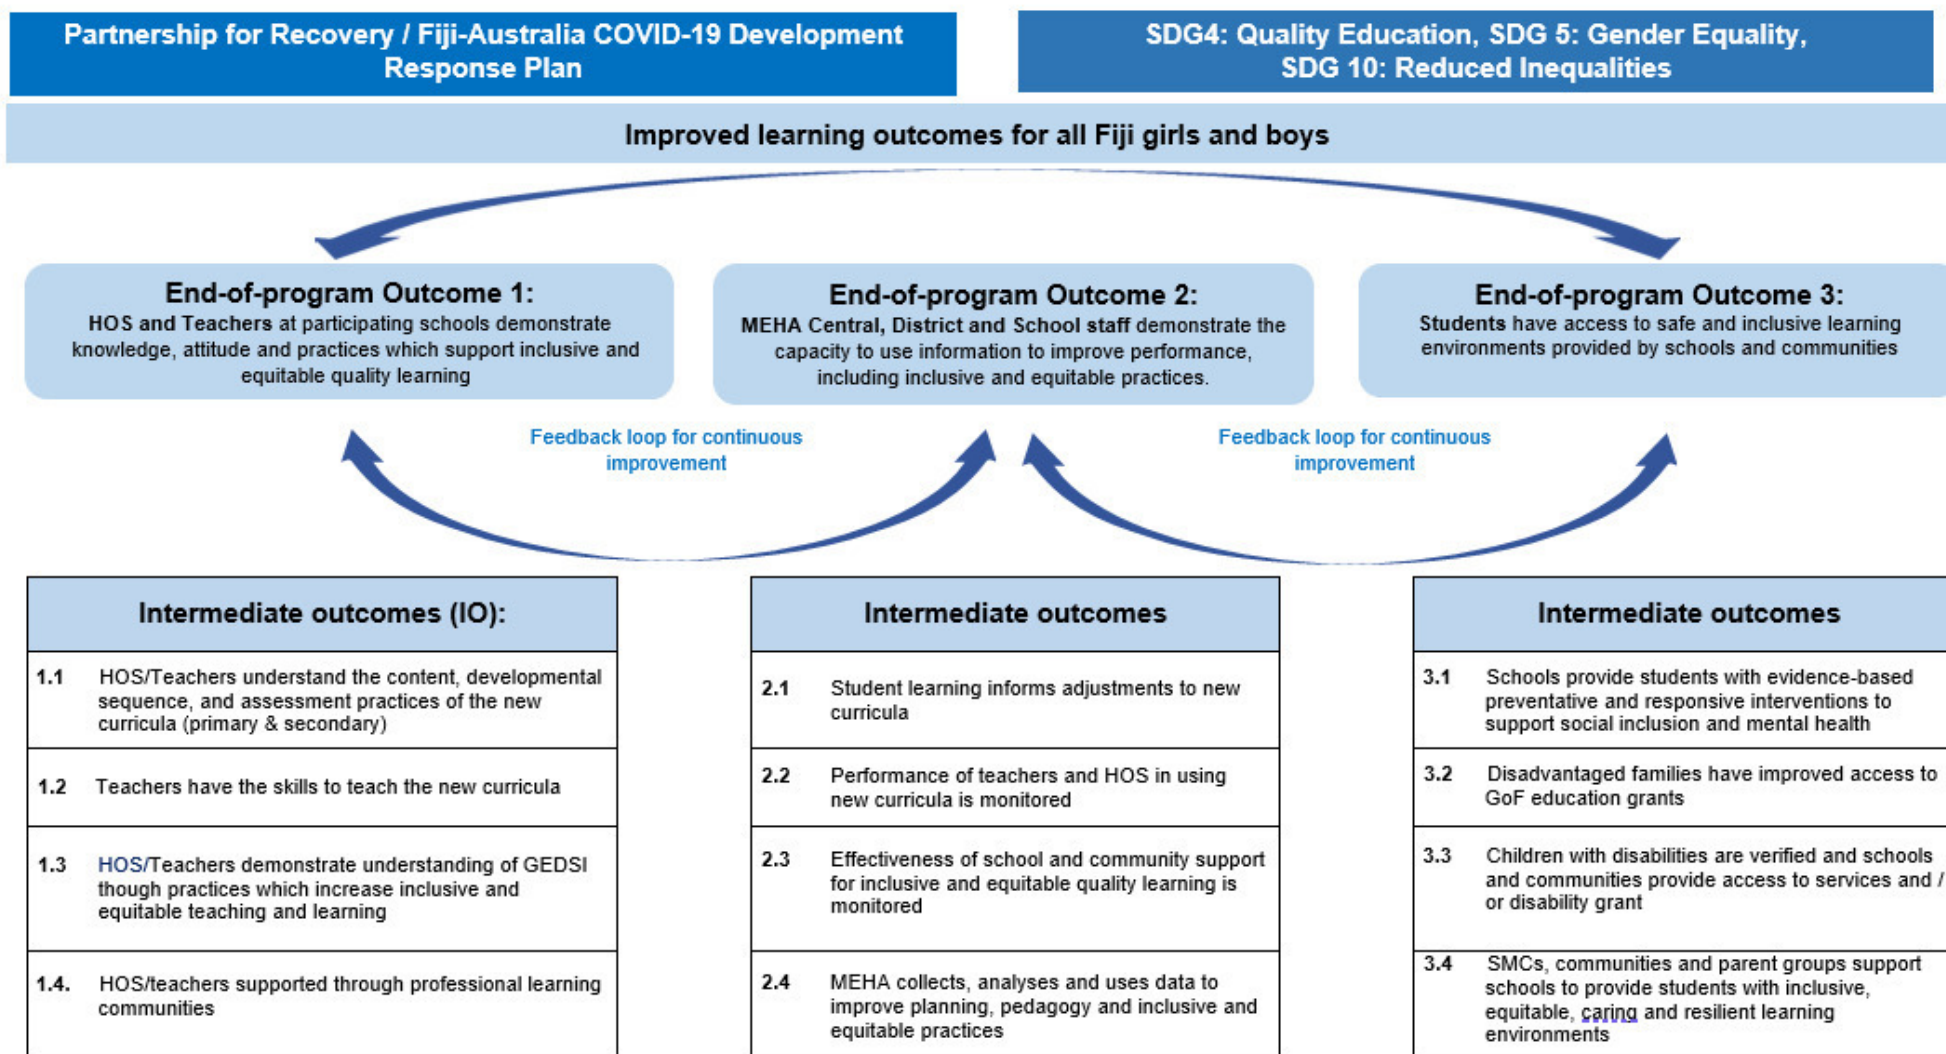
Partnership for Recovery / Fiji-Australia COVID-19 Development Response Plan

SDG4: Quality Education, SDG 5: Gender Equality, SDG 10: Reduced Inequalities

Improved learning outcomes for all Fiji girls and boys

End-of-program Outcome 1:
HOS and Teachers at participating schools demonstrate knowledge, attitude and practices which support inclusive and equitable quality learning

End-of-program Outcome 2:
MEHA Central, District and School staff demonstrate the capacity to use information to improve performance, including inclusive and equitable practices.

End-of-program Outcome 3:
Students have access to safe and inclusive learning environments provided by schools and communities

Feedback loop for continuous improvement

Feedback loop for continuous improvement

| Intermediate outcomes (IO): | |
|---|---|
| 1.1 | HOS/Teachers understand the content, developmental sequence, and assessment practices of the new curricula (primary & secondary) |
| 1.2 | Teachers have the skills to teach the new curricula |
| 1.3 | HOS/Teachers demonstrate understanding of GEDSI though practices which increase inclusive and equitable teaching and learning |
| 1.4. | HOS/teachers supported through professional learning communities |

| Intermediate outcomes | |
|---|---|
| 2.1 | Student learning informs adjustments to new curricula |
| 2.2 | Performance of teachers and HOS in using new curricula is monitored |
| 2.3 | Effectiveness of school and community support for inclusive and equitable quality learning is monitored |
| 2.4 | MEHA collects, analyses and uses data to improve planning, pedagogy and inclusive and equitable practices |

| Intermediate outcomes | |
|---|---|
| 3.1 | Schools provide students with evidence-based preventative and responsive interventions to support social inclusion and mental health |
| 3.2 | Disadvantaged families have improved access to GoF education grants |
| 3.3 | Children with disabilities are verified and schools and communities provide access to services and / or disability grant |
| 3.4 | SMCs, communities and parent groups support schools to provide students with inclusive, equitable, caring and resilient learning environments |